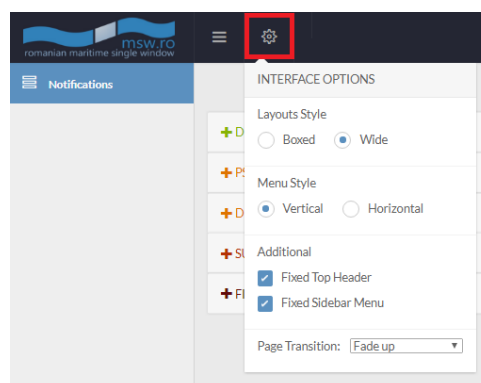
msw.ro
romanian maritime single window

Notifications

+ D
+ PS
+ D
+ SU
+ FI

INTERFACE OPTIONS

Layouts Style
Boxed
Wide

Menu Style
Vertical
Horizontal

Additional
Fixed Top Header
Fixed Sidebar Menu

Page Transition: Fade up